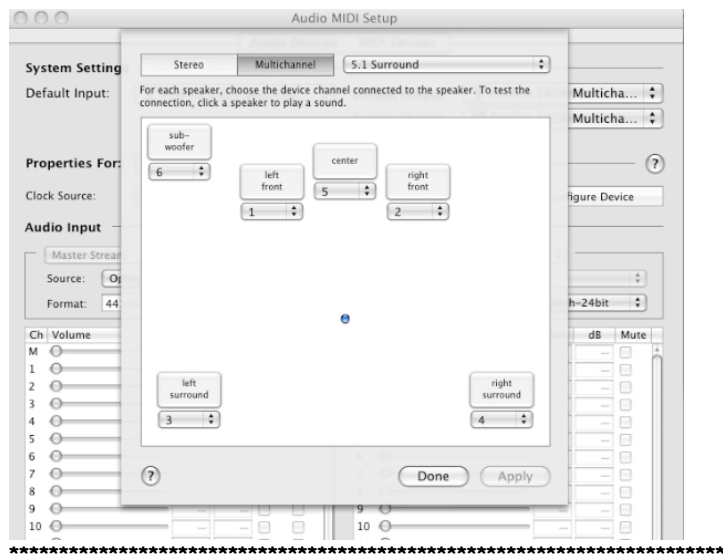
Audio MIDI Setup

System Setting

Default Input:

Multicha...

Multicha...

Properties For:

Clock Source:

figure Device

Audio Input

Master Stream

Source: Op

Format: 44

h-24bit

Ch Volume

M
1
2
3
4
5
6
7
8
9
10

dB Mute

9
10

Stereo

Multichannel

5.1 Surround

For each speaker, choose the device channel connected to the speaker. To test the connection, click a speaker to play a sound.

sub-woofer

6

left front

1

center

5

right front

2

left surround

3

right surround

4

?

Done

Apply

?

******************************************************************************